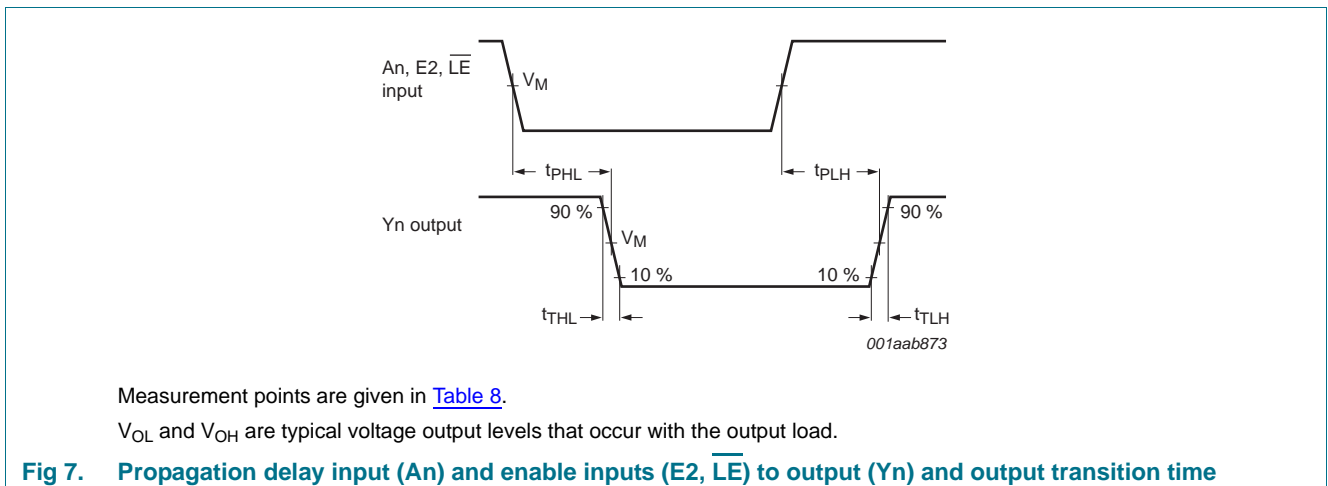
An, E2, $\overline{LE}$ input

$V_M$

$t_{PHL}$

$t_{PLH}$

Yn output

90 %

$V_M$

10 %

10 %

90 %

$t_{THL}$

$t_{TLH}$

001aab873

Measurement points are given in Table 8.

$V_{OL}$ and $V_{OH}$ are typical voltage output levels that occur with the output load.

Fig 7. Propagation delay input (An) and enable inputs (E2, $\overline{LE}$) to output (Yn) and output transition time